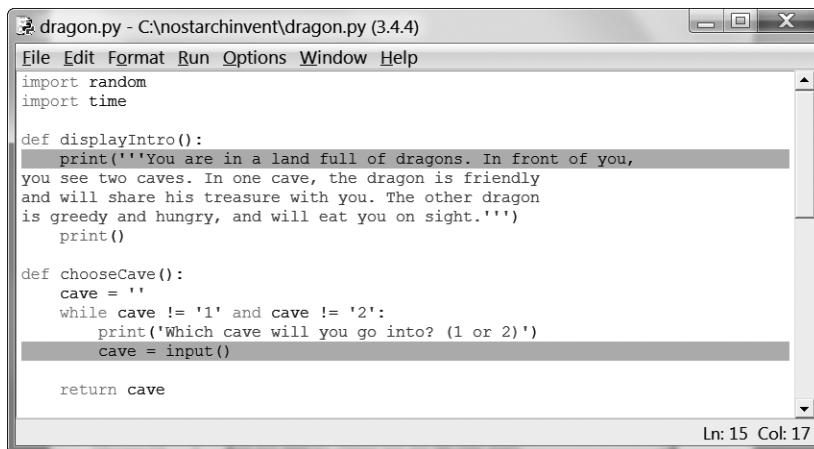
dragon.py - C:\nostarchinvent\dragon.py (3.4.4)

File Edit Format Run Options Window Help

import random
import time

def displayIntro():
    print('''You are in a land full of dragons. In front of you,
you see two caves. In one cave, the dragon is friendly
and will share his treasure with you. The other dragon
is greedy and hungry, and will eat you on sight.''')
    print()

def chooseCave():
    cave = ''
    while cave != '1' and cave != '2':
        print('Which cave will you go into? (1 or 2)')
        cave = input()

    return cave

Ln: 15 Col: 17